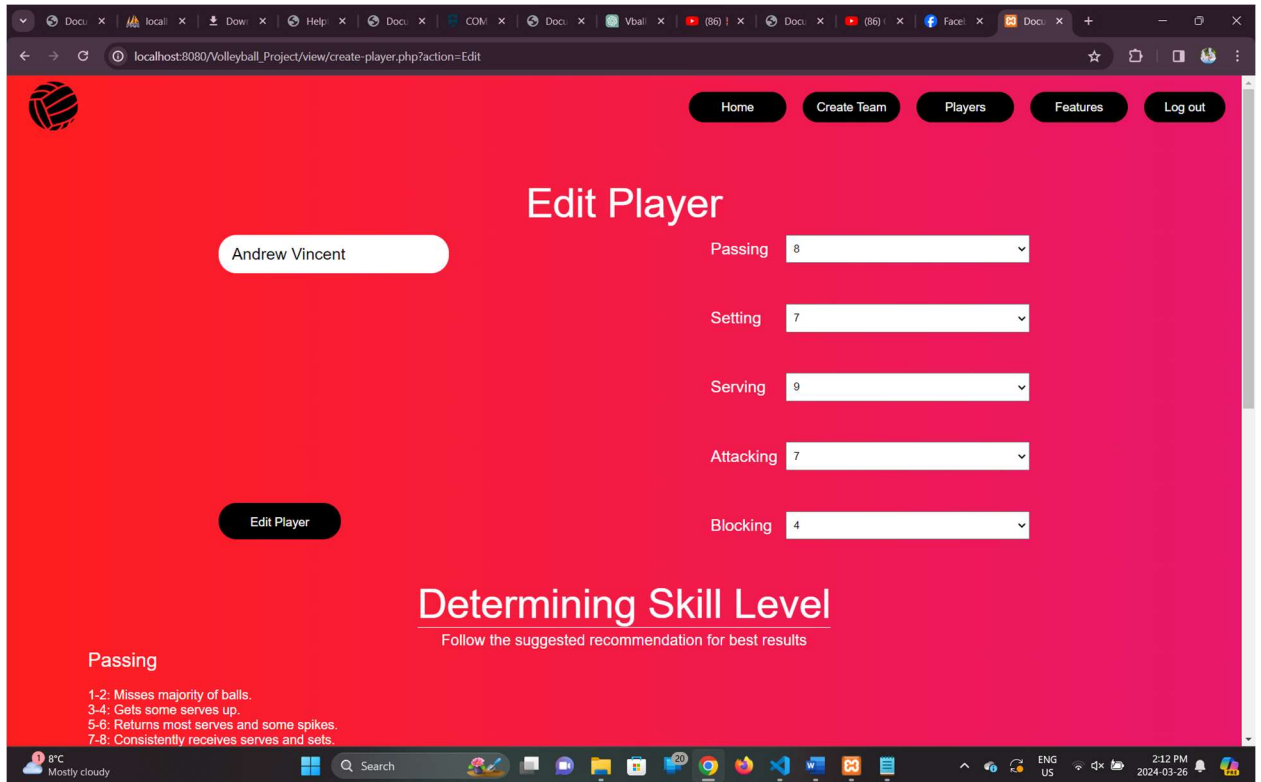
Docu × | local × | Dow × | Help × | Docu × | COM × | Docu × | Vball × | (86) × | Docu × | (86) × | Facel × | Docu ×

localhost:8080/Volleyball_Project/view/create-player.php?action=Edit

Home | Create Team | Players | Features | Log out

Edit Player

Andrew Vincent

Passing 8

Setting 7

Serving 9

Attacking 7

Blocking 4

Edit Player

Determining Skill Level

Follow the suggested recommendation for best results

Passing

1-2: Misses majority of balls.
3-4: Gets some serves up.
5-6: Returns most serves and some spikes.
7-8: Consistently receives serves and sets.

8°C
Mostly cloudy

Search

20

ENG
US

2:12 PM
2024-03-26